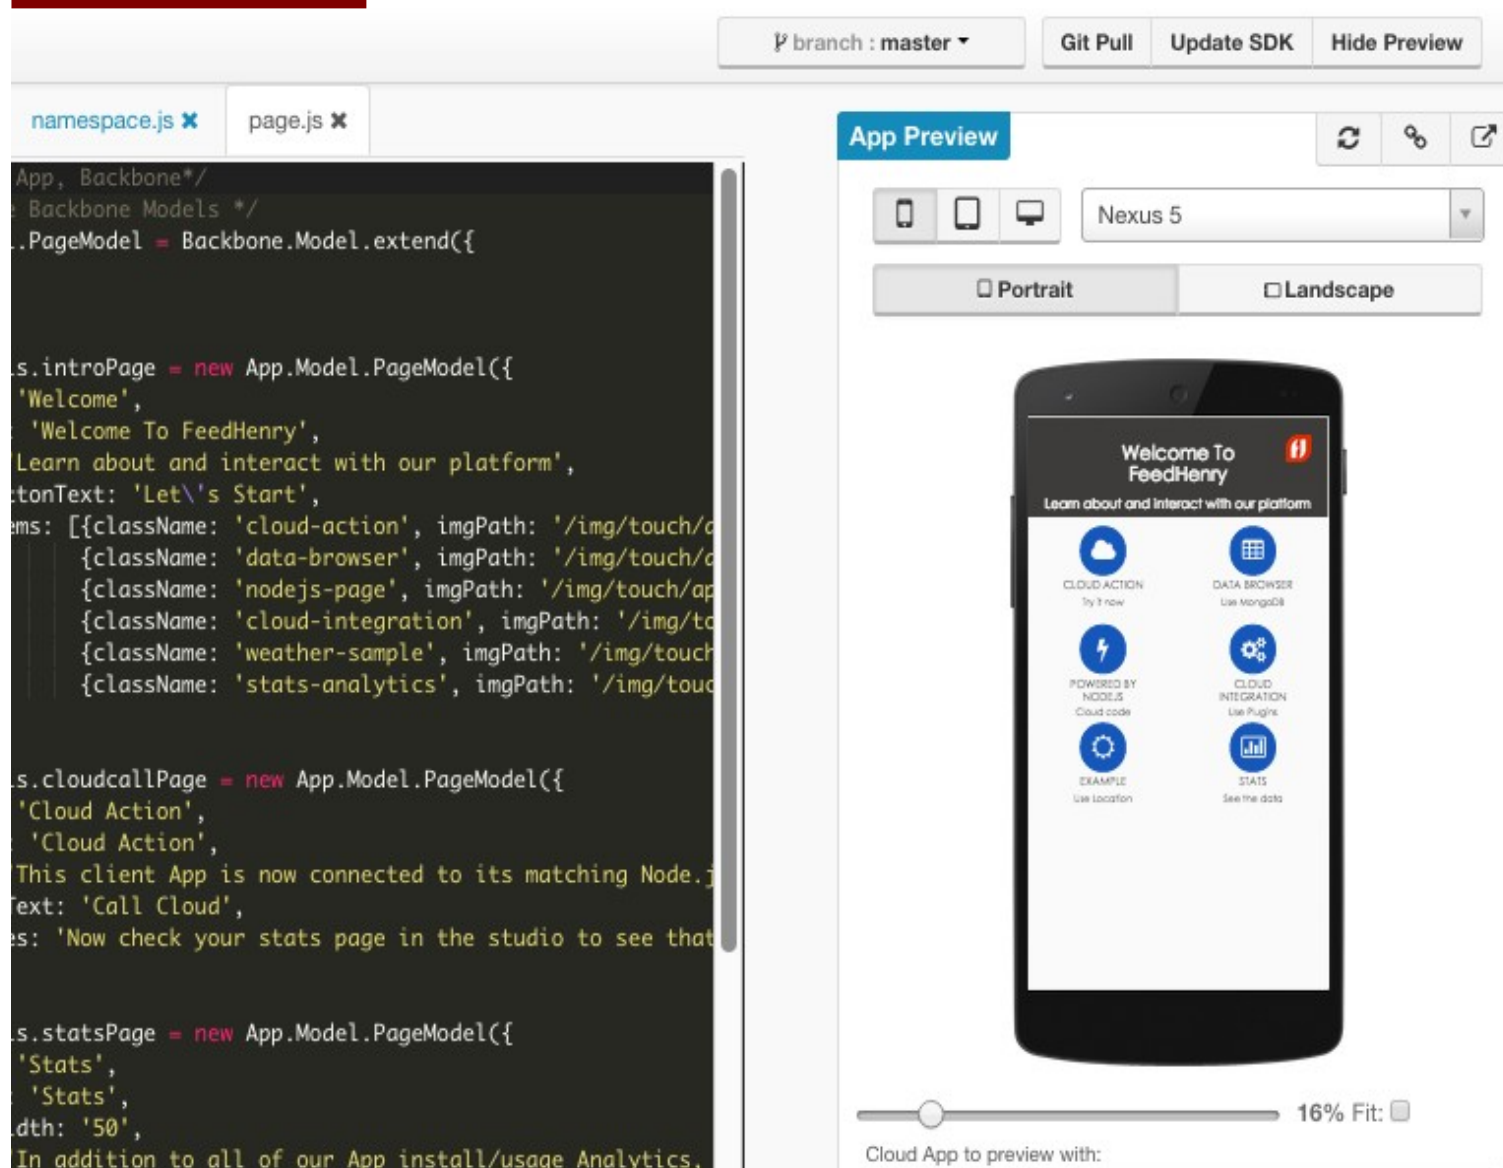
branch : master Git Pull Update SDK Hide Preview

namespace.js ✖ page.js ✖

App, Backbone*/
Backbone Models */
.PageModel = Backbone.Model.extend({

s.introPage = new App.Model.PageModel({
'Welcome',
'Welcome To FeedHenry',
'Learn about and interact with our platform',
tonText: 'Let\'s Start',
ems: [{className: 'cloud-action', imgPath: '/img/touch/c
{className: 'data-browser', imgPath: '/img/touch/c
{className: 'nodejs-page', imgPath: '/img/touch/ap
{className: 'cloud-integration', imgPath: '/img/to
{className: 'weather-sample', imgPath: '/img/touch
{className: 'stats-analytics', imgPath: '/img/touc

s.cloudcallPage = new App.Model.PageModel({
'Cloud Action',
'Cloud Action',
This client App is now connected to its matching Node.j
ext: 'Call Cloud',
s: 'Now check your stats page in the studio to see that

s.statsPage = new App.Model.PageModel({
'Stats',
'Stats',
dth: '50',
In addition to all of our App install/usage Analytics,

App Preview

Nexus 5

Portrait Landscape

Welcome To FeedHenry
Learn about and interact with our platform

CLOUD ACTION
Try it now
DATA BROWSER
Use MongoDB
POWERED BY NODE.JS
Cloud code
CLOUD INTEGRATION
Use Plugins
EXAMPLE
Use location
STATS
See the data

16% Fit:

Cloud App to preview with: